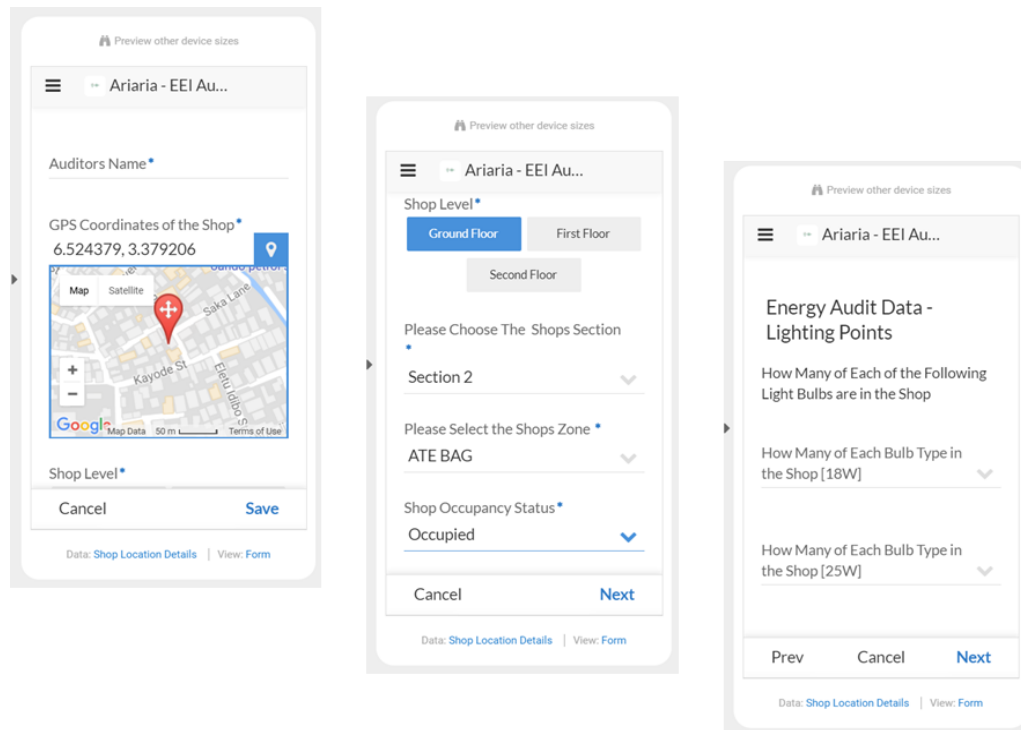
Preview other device sizes

Ariaria - EEI Au...

Auditors Name*

GPS Coordinates of the Shop*

6.524379, 3.379206

Map Satellite

Saka Lane

Kayode St

Eletu Idibo St

Google Map Data 50 m Terms of Use

Shop Level*

Cancel Save

Data: Shop Location Details | View: Form

Preview other device sizes

Ariaria - EEI Au...

Shop Level*

Ground Floor First Floor

Second Floor

Please Choose The Shops Section *

Section 2

Please Select the Shops Zone *

ATE BAG

Shop Occupancy Status*

Occupied

Cancel Next

Data: Shop Location Details | View: Form

Preview other device sizes

Ariaria - EEI Au...

Energy Audit Data - Lighting Points

How Many of Each of the Following Light Bulbs are in the Shop

How Many of Each Bulb Type in the Shop [18W]

How Many of Each Bulb Type in the Shop [25W]

Prev Cancel Next

Data: Shop Location Details | View: Form